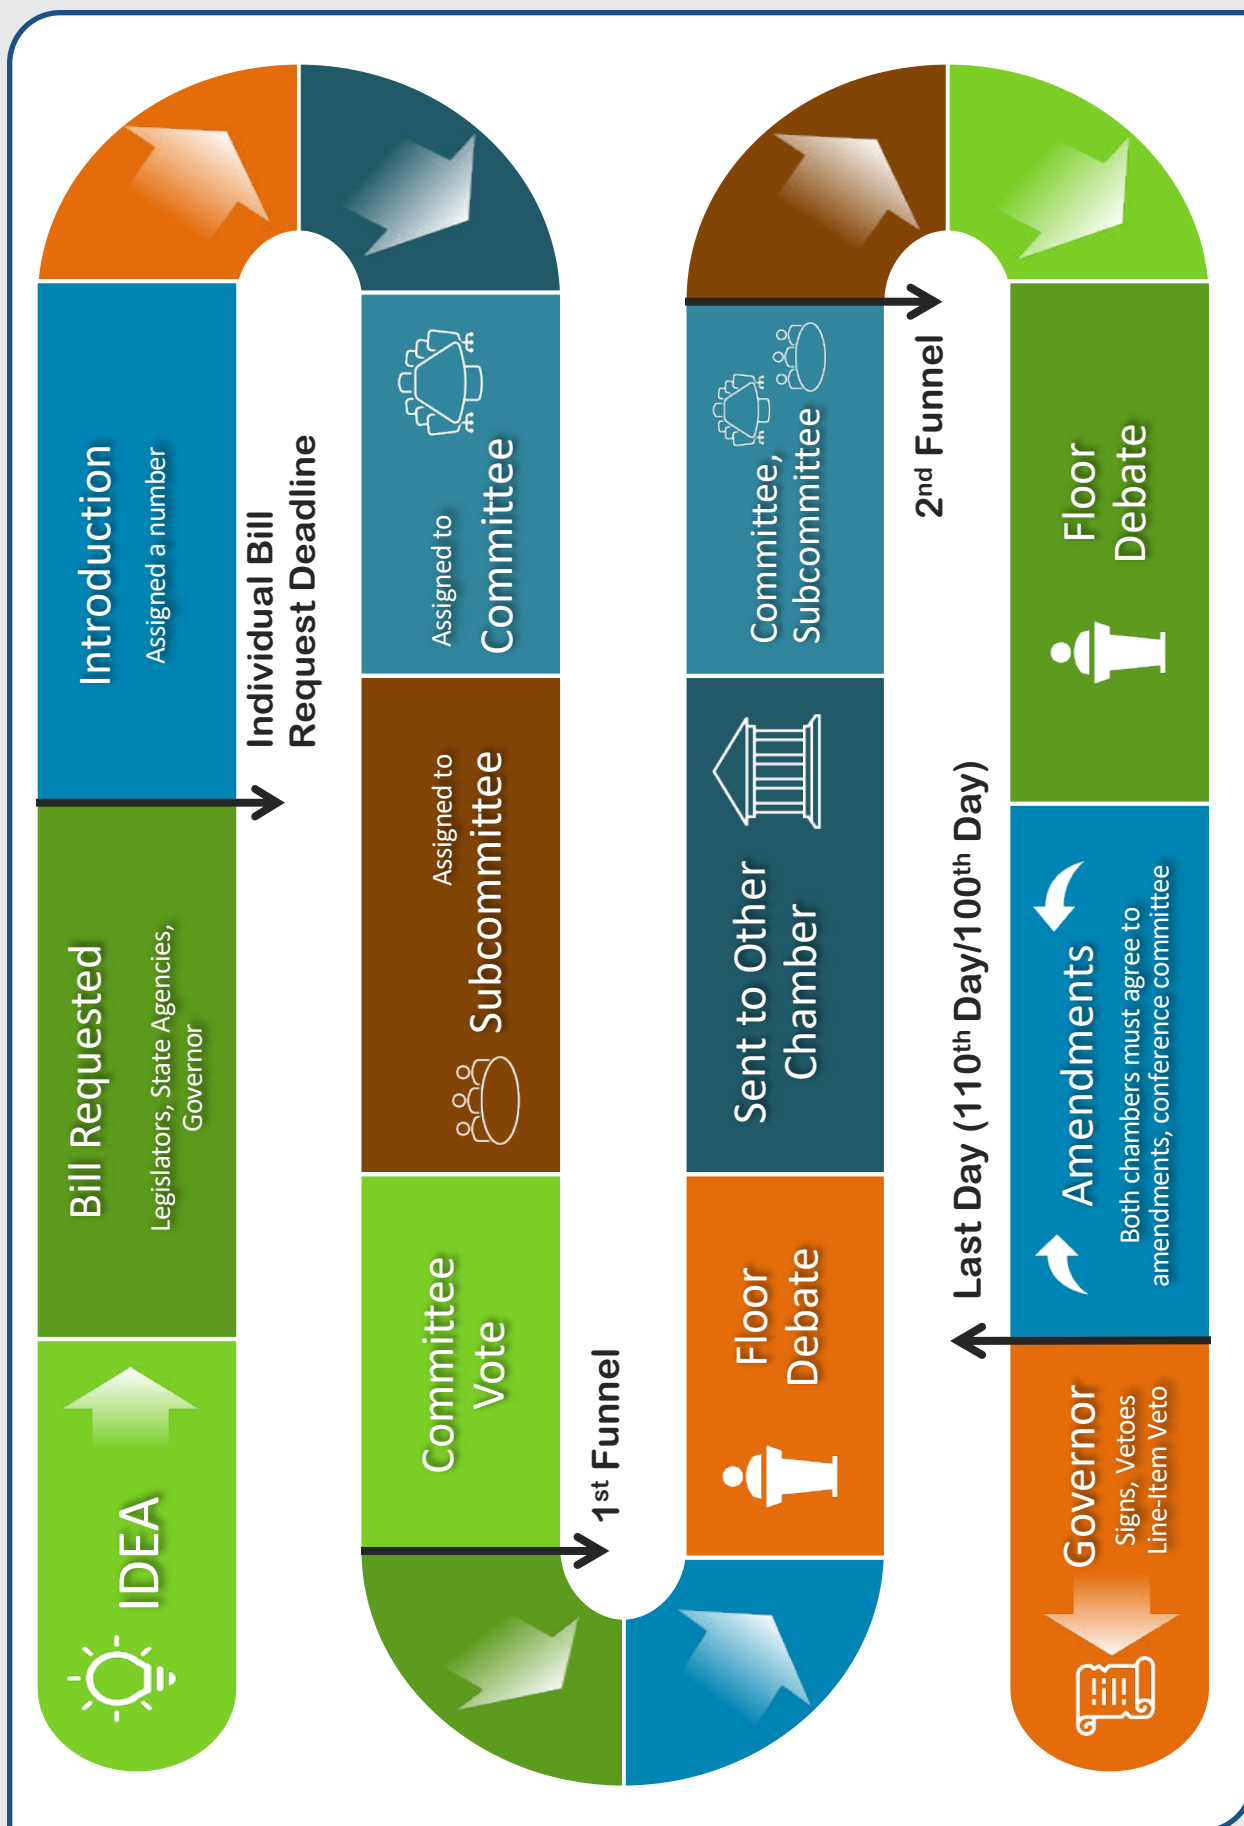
IDEA

Bill Requested
Legislators, State Agencies, Governor

Introduction
Assigned a number

Individual Bill Request Deadline

Assigned to
Committee

Assigned to
Subcommittee

Committee Vote

1st Funnel

Floor Debate

Sent to Other Chamber

Committee, Subcommittee

2nd Funnel

Floor Debate

Amendments
Both chambers must agree to amendments, conference committee

Last Day (110th Day/100th Day)

Governor
Signs, Vetoes
Line-Item Veto